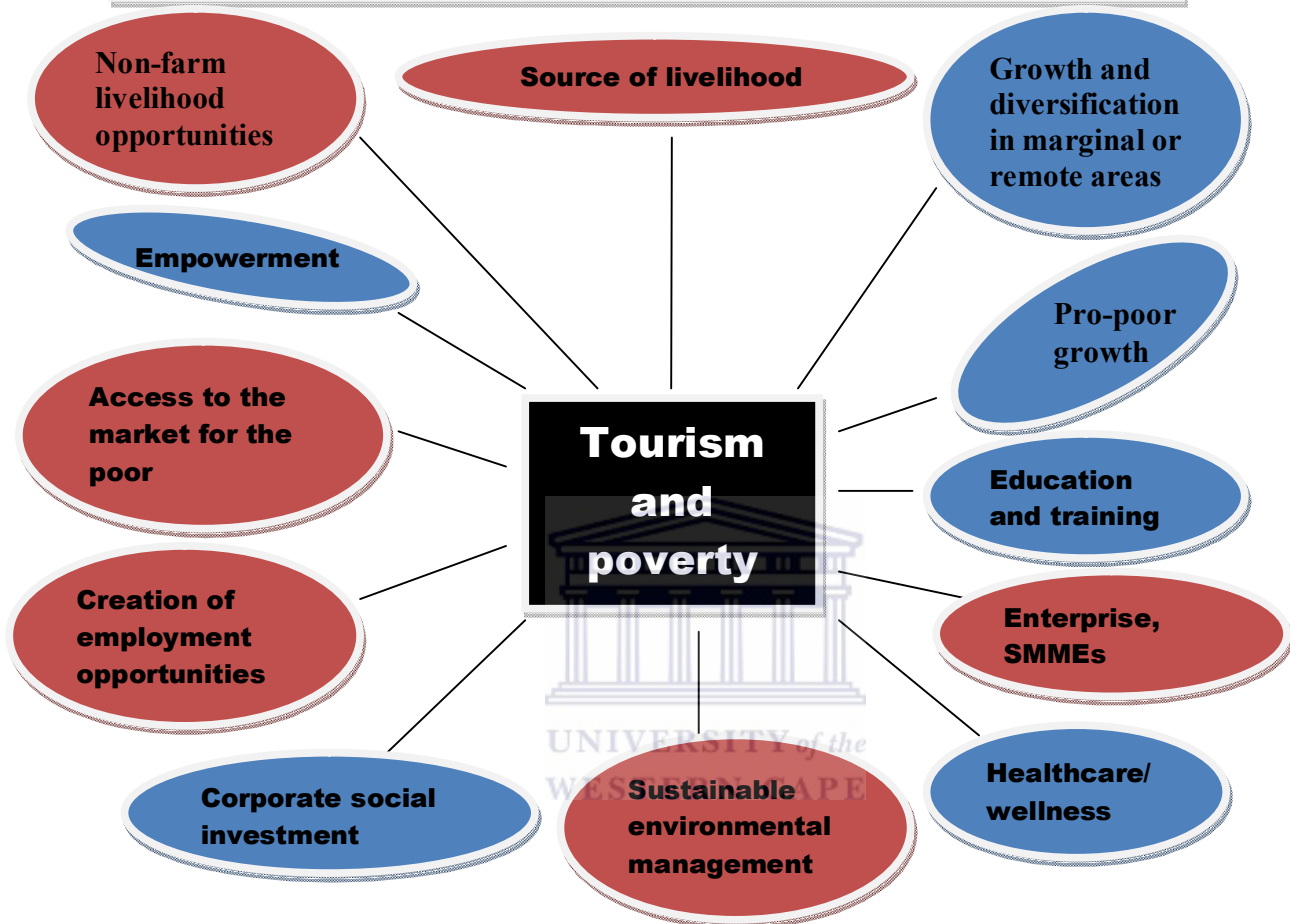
Non-farm livelihood opportunities

Source of livelihood

Growth and diversification in marginal or remote areas

Empowerment

Pro-poor growth

Access to the market for the poor

Tourism and poverty

Education and training

Creation of employment opportunities

Enterprise, SMMEs

UNIVERSITY of the WESTERN CAPE

Healthcare/ wellness

Corporate social investment

Sustainable environmental management